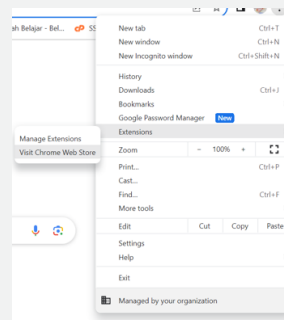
ah Belajar - Bel... SS

New tab Ctrl+T
New window Ctrl+N
New Incognito window Ctrl+Shift+N

History
Downloads Ctrl+J
Bookmarks
Google Password Manager New
Extensions

Manage Extensions
Visit Chrome Web Store

Zoom − 100% +

Print... Ctrl+P
Cast...
Find... Ctrl+F
More tools

Edit Cut Copy Paste

Settings
Help

Exit

Managed by your organization